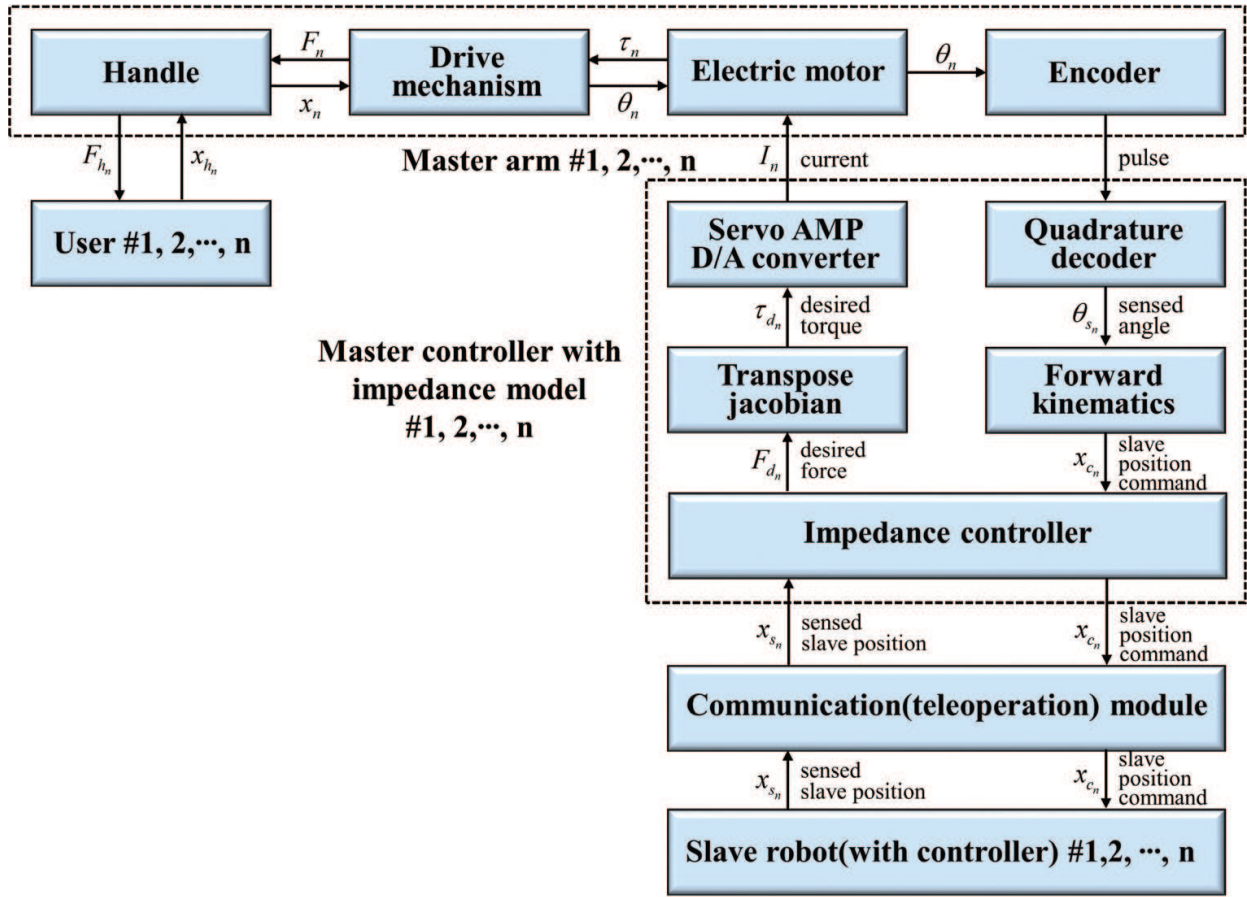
Handle

$F_n$

$x_n$

Drive mechanism

$\tau_n$

$\theta_n$

Electric motor

$\theta_n$

Encoder

$F_{h_n}$

$x_{h_n}$

Master arm #1, 2,···, n

$I_n$ current

pulse

User #1, 2,···, n

Servo AMP D/A converter

Quadrature decoder

$\tau_{d_n}$ desired torque

$\theta_{s_n}$ sensed angle

Master controller with impedance model #1, 2,···, n

Transpose jacobian

Forward kinematics

$F_{d_n}$ desired force

$x_{c_n}$ slave position command

Impedance controller

$x_{s_n}$ sensed slave position

$x_{c_n}$ slave position command

Communication(teleoperation) module

$x_{s_n}$ sensed slave position

$x_{c_n}$ slave position command

Slave robot(with controller) #1,2, ···, n